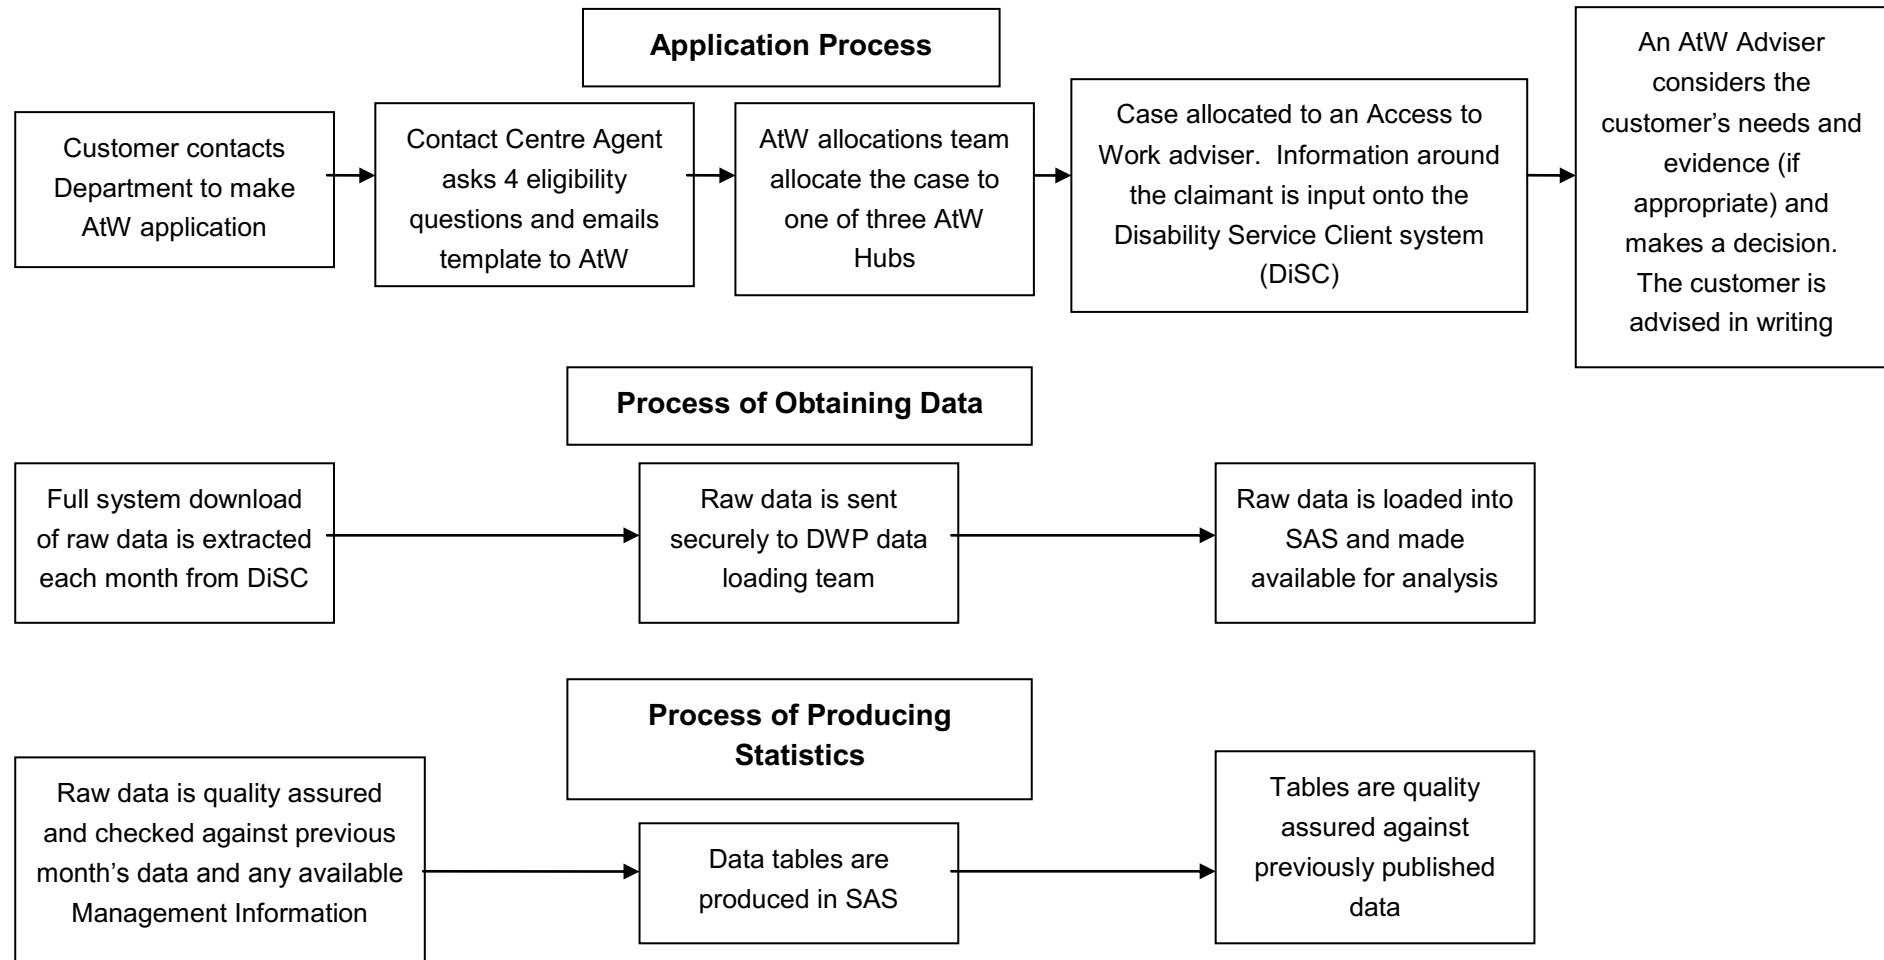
Application Process

Customer contacts Department to make AtW application

Contact Centre Agent asks 4 eligibility questions and emails template to AtW

AtW allocations team allocate the case to one of three AtW Hubs

Case allocated to an Access to Work adviser. Information around the claimant is input onto the Disability Service Client system (DiSC)

An AtW Adviser considers the customer's needs and evidence (if appropriate) and makes a decision. The customer is advised in writing

Process of Obtaining Data

Full system download of raw data is extracted each month from DiSC

Raw data is sent securely to DWP data loading team

Raw data is loaded into SAS and made available for analysis

Process of Producing Statistics

Raw data is quality assured and checked against previous month's data and any available Management Information

Data tables are produced in SAS

Tables are quality assured against previously published data